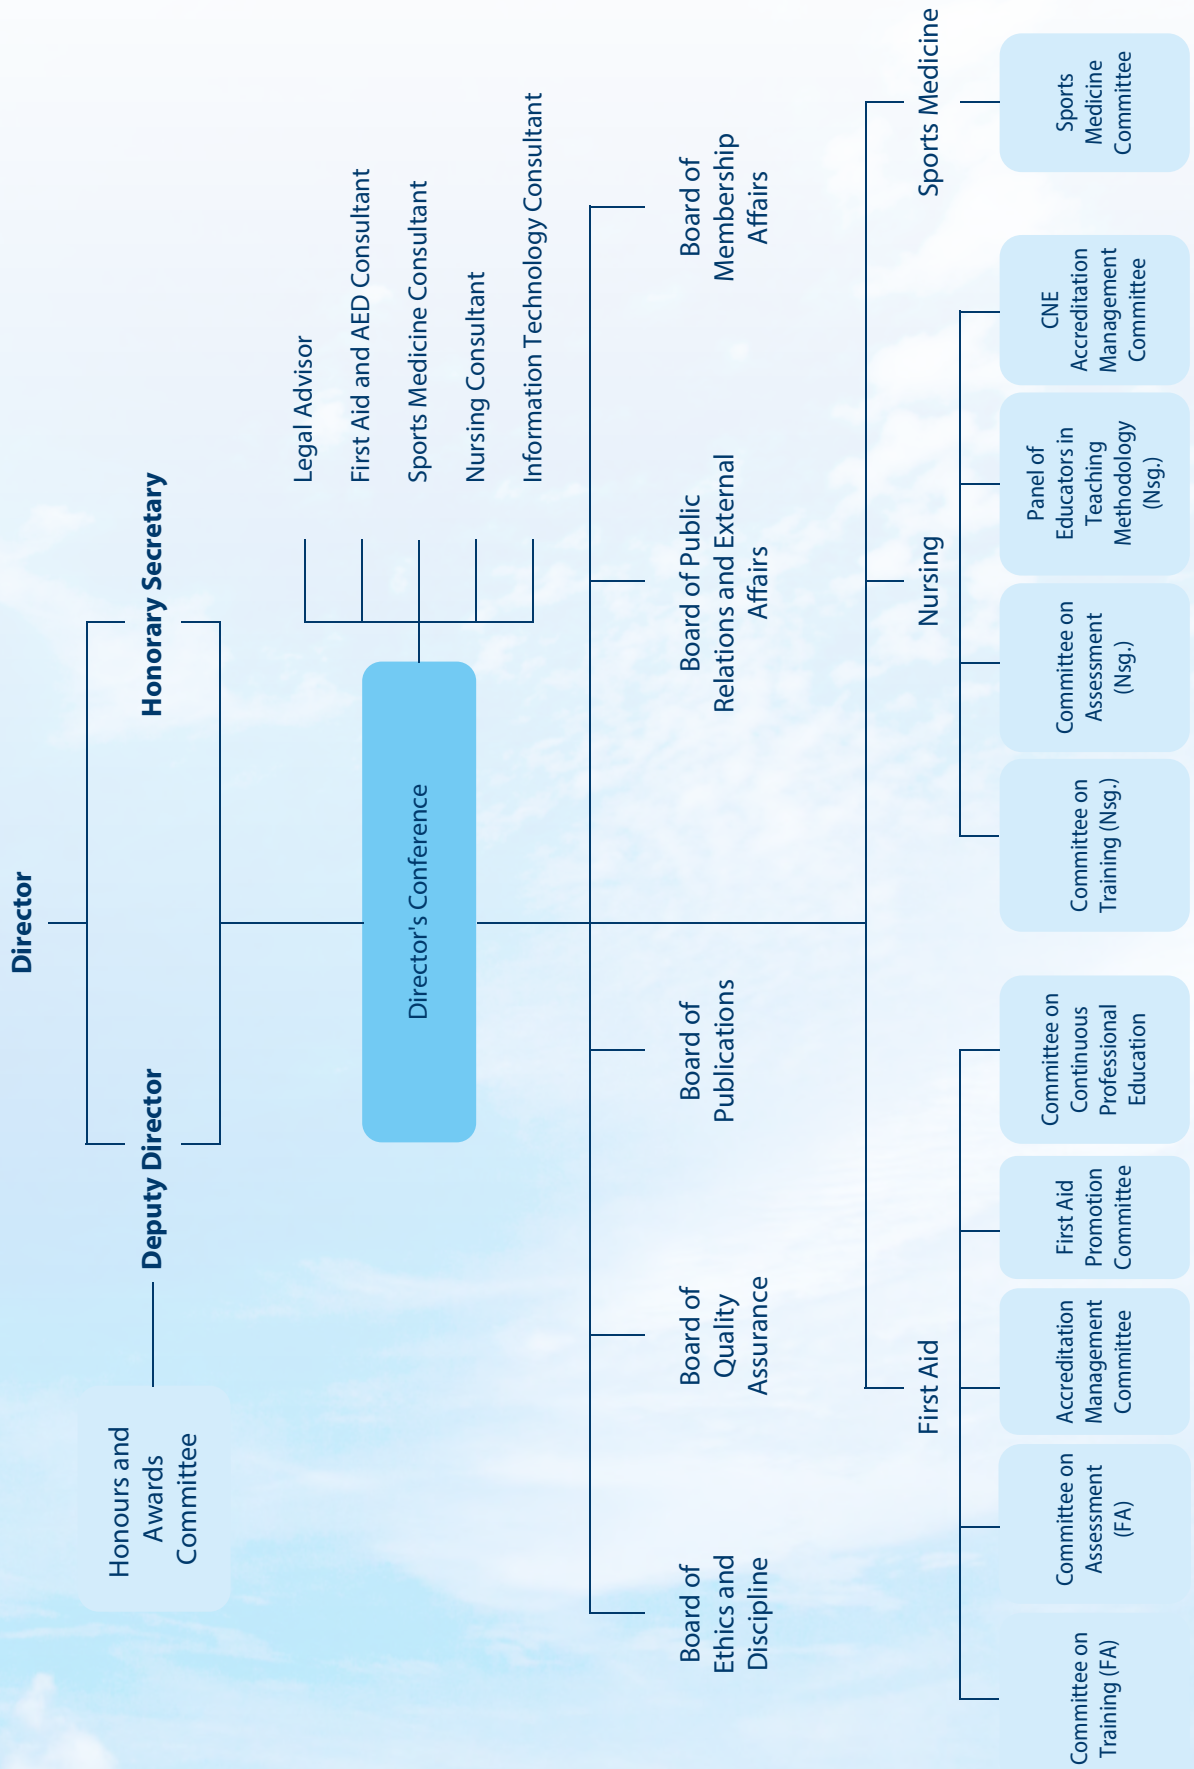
Director

Honorary Secretary

Deputy Director

Honours and Awards Committee

Director's Conference

Legal Advisor

First Aid and AED Consultant

Sports Medicine Consultant

Nursing Consultant

Information Technology Consultant

Board of Membership Affairs

Board of Public Relations and External Affairs

Board of Publications

Board of Quality Assurance

Board of Ethics and Discipline

Sports Medicine

Sports Medicine Committee

Nursing

CNE Accreditation Management Committee

Panel of Educators in Teaching Methodology (Nsg.)

Committee on Assessment (Nsg.)

Committee on Training (Nsg.)

First Aid

Committee on Continuous Professional Education

First Aid Promotion Committee

Accreditation Management Committee

Committee on Assessment (FA)

Committee on Training (FA)